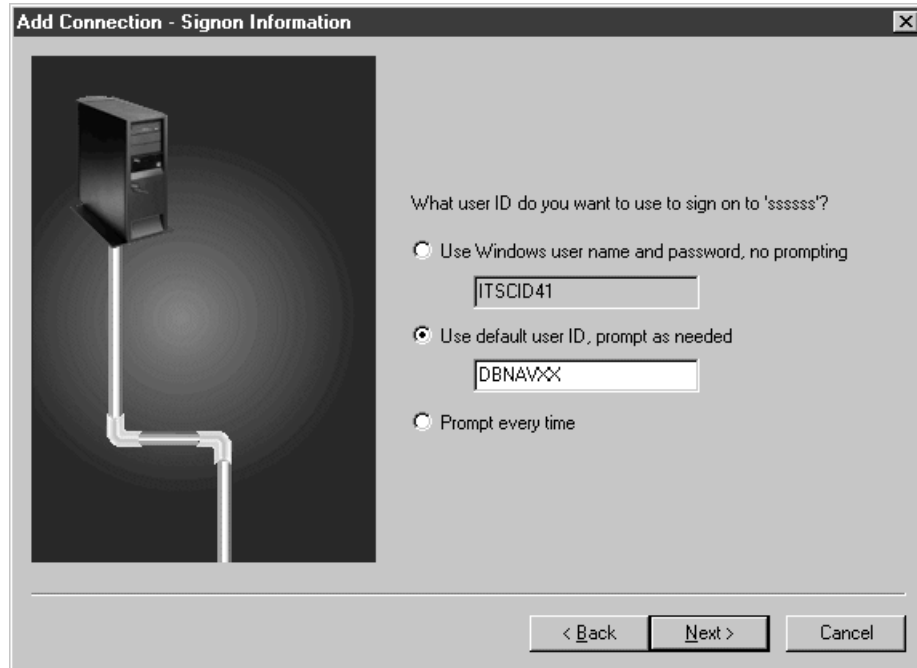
Add Connection - Signon Information

What user ID do you want to use to sign on to 'ssssss'?

Use Windows user name and password, no prompting

ITSCID41

Use default user ID, prompt as needed

DBNAVXX

Prompt every time

< Back

Next >

Cancel